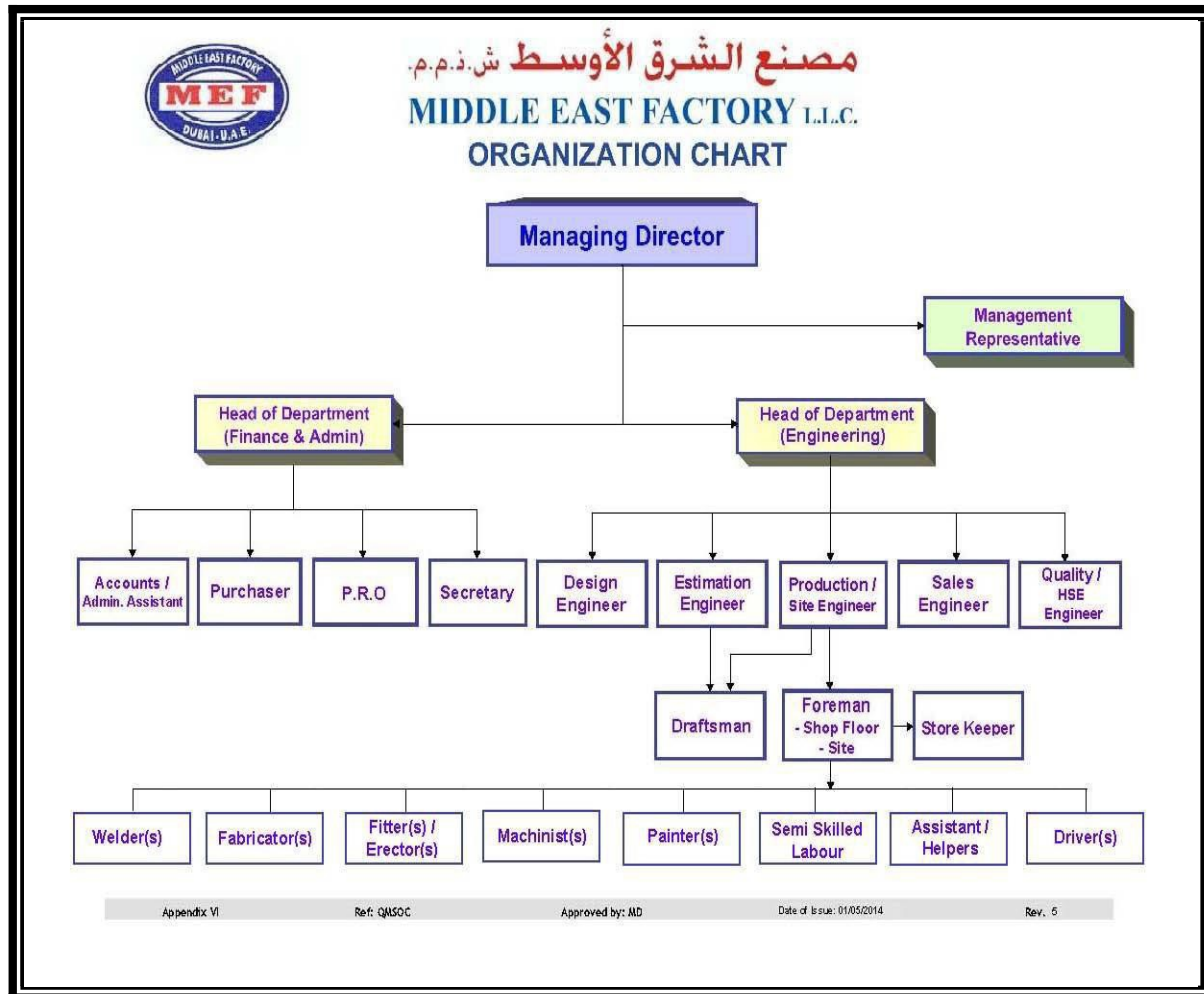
MIDDLE EAST FACTORY
MEF
DUBAI - U.A.E.

مصنع الشرق الأوسط ش.ذ.م.م.
MIDDLE EAST FACTORY L.L.C.
ORGANIZATION CHART

Managing Director

Management Representative

Head of Department (Finance & Admin)

Head of Department (Engineering)

Accounts / Admin. Assistant

Purchaser

P.R.O

Secretary

Design Engineer

Estimation Engineer

Production / Site Engineer

Sales Engineer

Quality / HSE Engineer

Draftsman

Foreman - Shop Floor - Site

Store Keeper

Welder(s)

Fabricator(s)

Fitter(s) / Erector(s)

Machinist(s)

Painter(s)

Semi Skilled Labour

Assistant / Helpers

Driver(s)

Appendix VI | Ref: QMSOC | Approved by: MD | Date of Issue: 01/05/2014 | Rev. 5